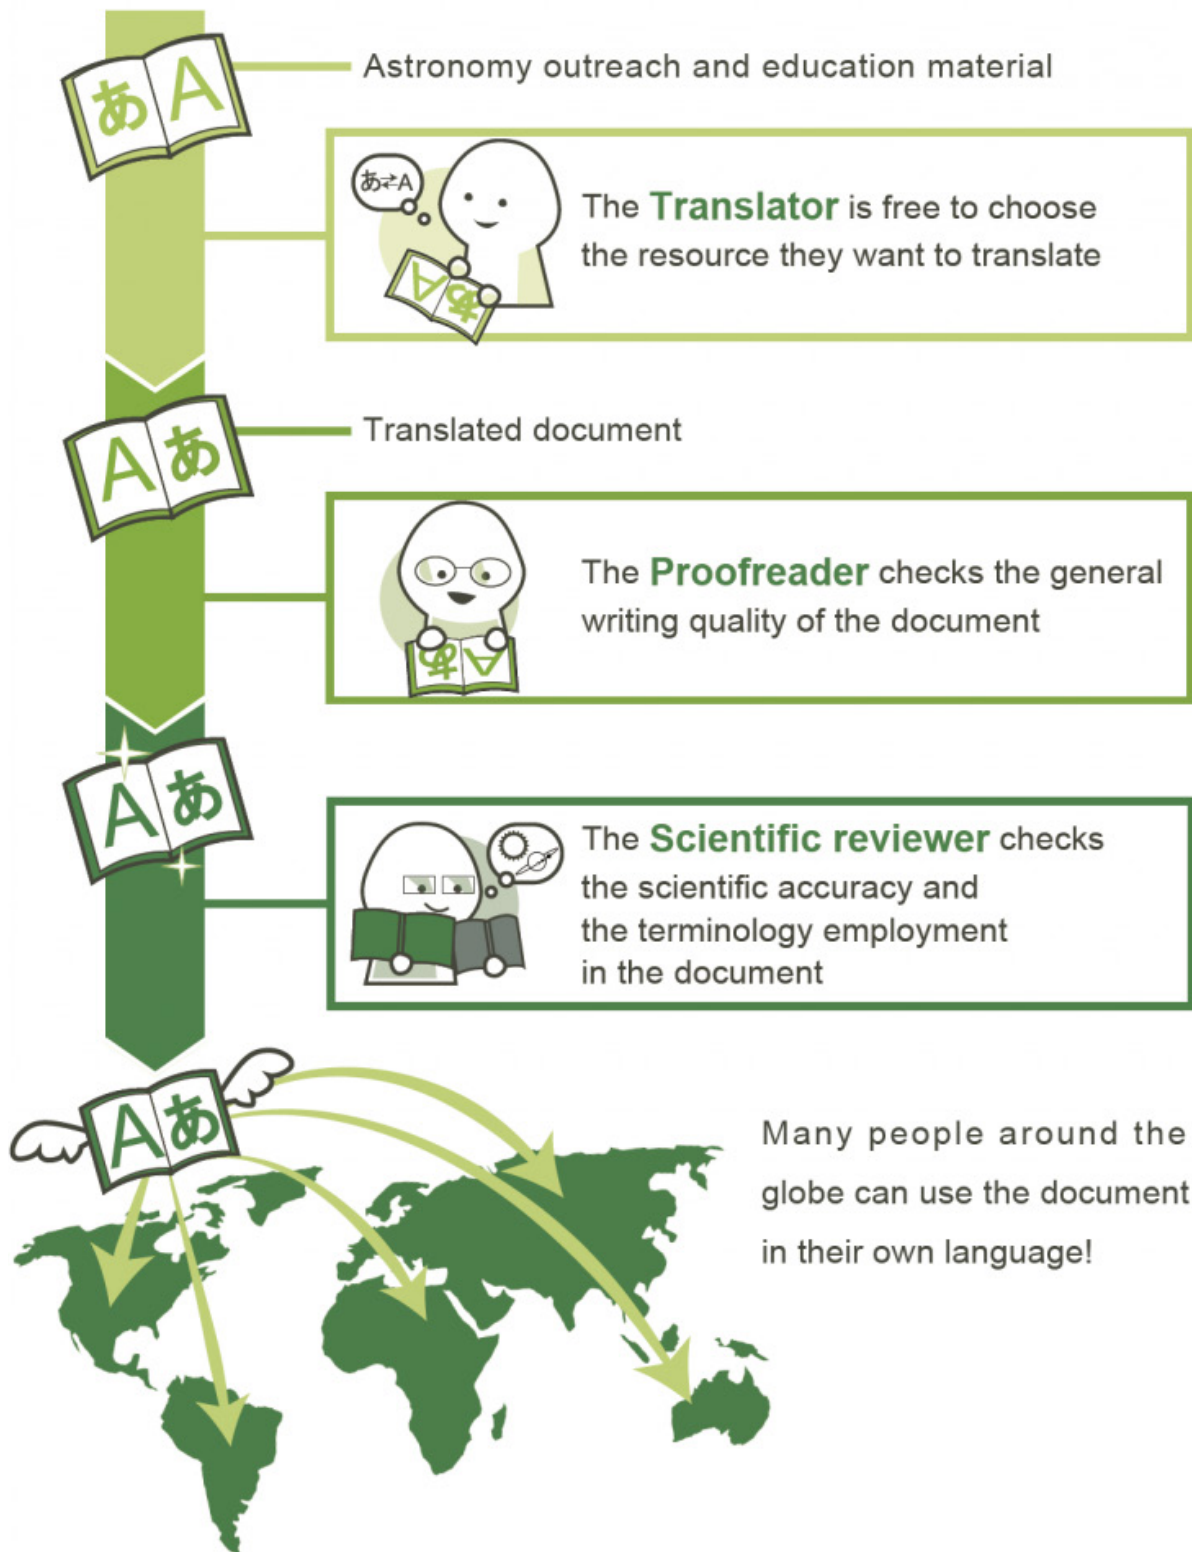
あ A

Astronomy outreach and education material

あ⇄A

The Translator is free to choose the resource they want to translate

A あ

Translated document

The Proofreader checks the general writing quality of the document

A あ

The Scientific reviewer checks the scientific accuracy and the terminology employment in the document

A あ

Many people around the globe can use the document in their own language!